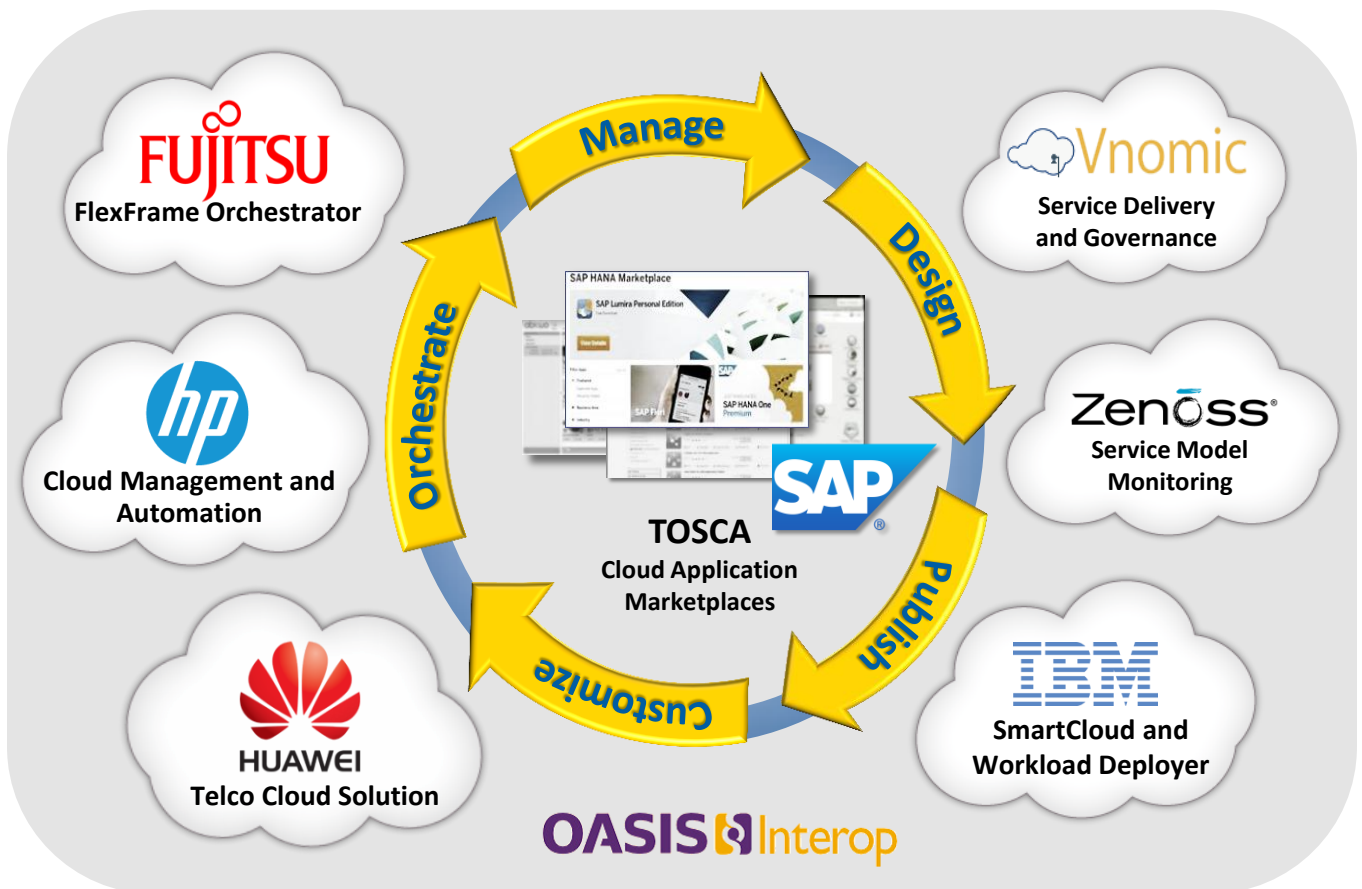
FUJITSU
FlexFrame Orchestrator

Manage

Vnomic
Service Delivery and Governance

Design

Orchestrate

SAP HANA Marketplace
SAP Lumira Personal Edition
SAP HANA One Premium
SAP Fiori

hp
Cloud Management and Automation

Zenoss
Service Model Monitoring

SAP

TOSCA
Cloud Application Marketplaces

Publish

Customize

HUAWEI
Telco Cloud Solution

IBM
SmartCloud and Workload Deployer

OASIS Interop